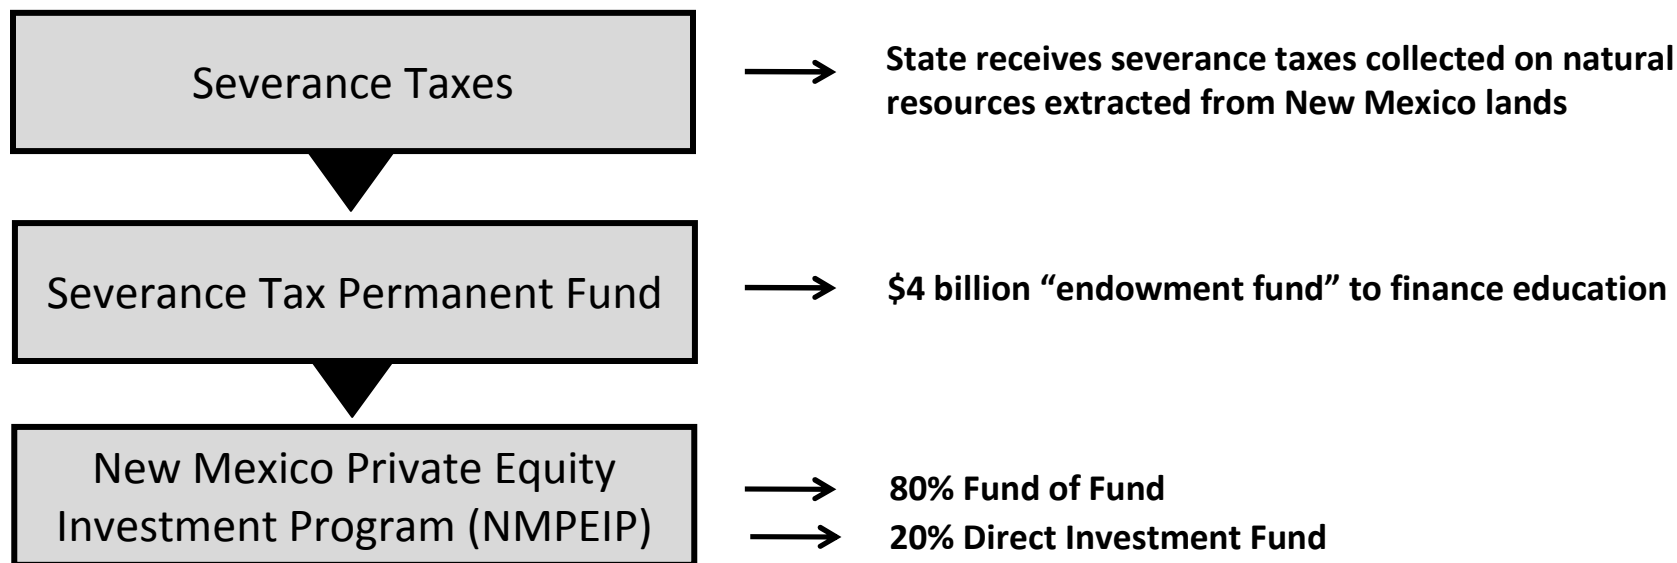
Severance Taxes

State receives severance taxes collected on natural resources extracted from New Mexico lands

Severance Tax Permanent Fund

\$4 billion “endowment fund” to finance education

New Mexico Private Equity Investment Program (NMPEIP)

80% Fund of Fund

20% Direct Investment Fund